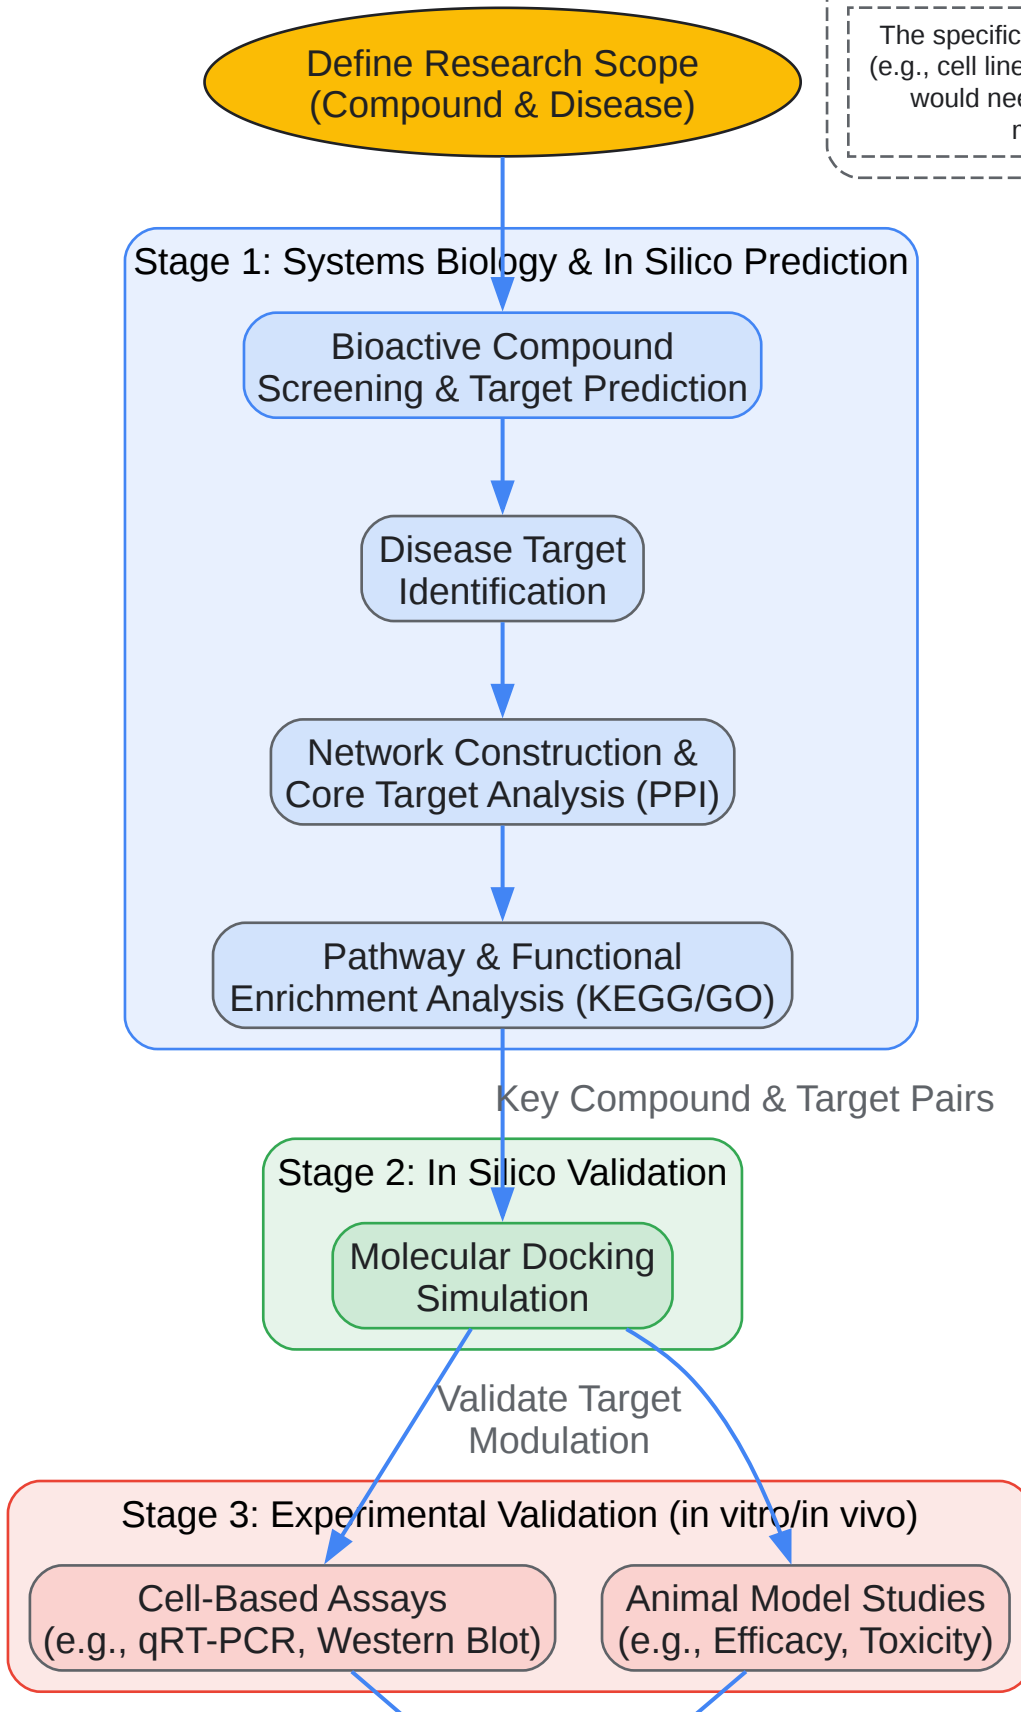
Define Research Scope (Compound & Disease)

The specific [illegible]
(e.g., cell line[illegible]
would ne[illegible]
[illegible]

Stage 1: Systems Biology & In Silico Prediction

Bioactive Compound Screening & Target Prediction

Disease Target Identification

Network Construction & Core Target Analysis (PPI)

Pathway & Functional Enrichment Analysis (KEGG/GO)

Key Compound & Target Pairs

Stage 2: In Silico Validation

Molecular Docking Simulation

Validate Target Modulation

Stage 3: Experimental Validation (in vitro/in vivo)

Cell-Based Assays (e.g., qRT-PCR, Western Blot)

Animal Model Studies (e.g., Efficacy, Toxicity)